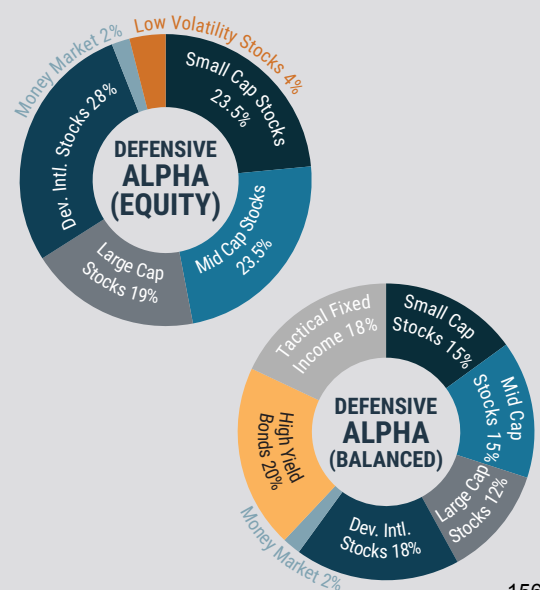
Money Market 2%
Low Volatility Stocks 4%
Small Cap Stocks 23.5%
Dev. Intl. Stocks 28%
DEFENSIVE
ALPHA
(EQUITY)
Mid Cap Stocks 23.5%
Large Cap Stocks 19%

Tactical Fixed Income 18%
Small Cap Stocks 15%
High Yield Bonds 20%
DEFENSIVE
ALPHA
(BALANCED)
Mid Cap Stocks 15%
Large Cap Stocks 12%
Dev. Intl. Stocks 18%
Money Market 2%

15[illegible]